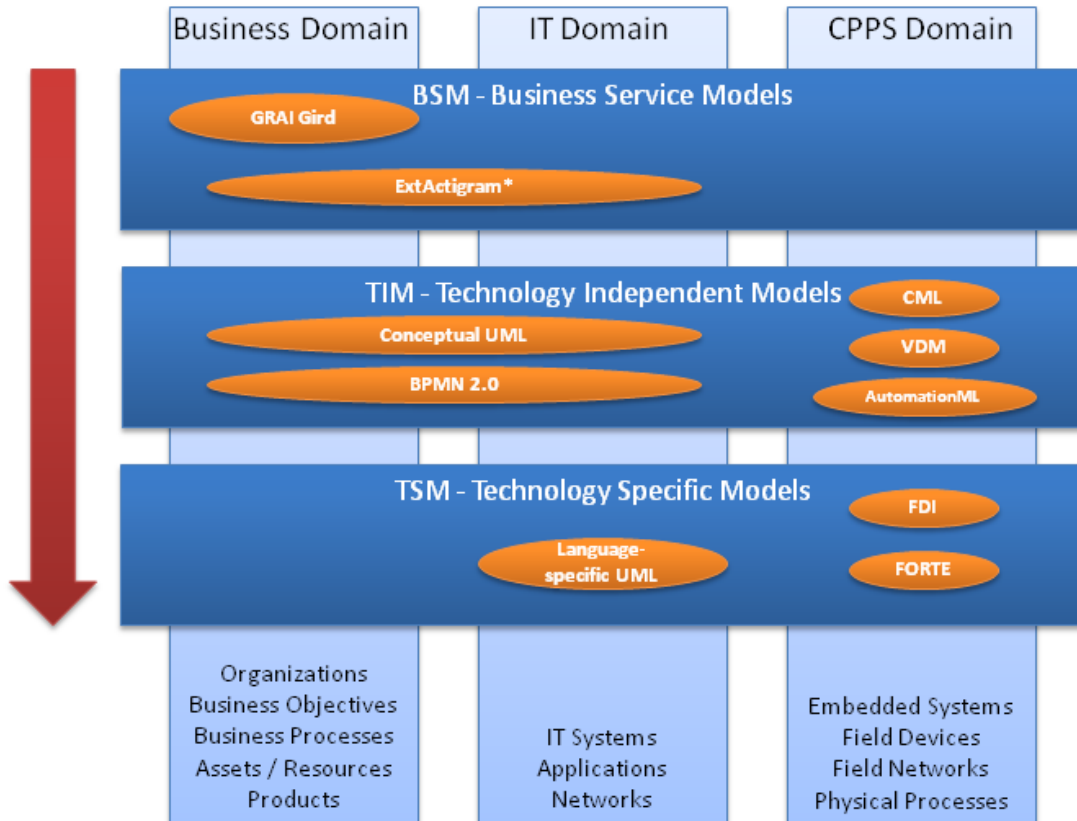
Business Domain
IT Domain
CPPS Domain

BSM - Business Service Models
GRAI Gird
ExtActigram*

TIM - Technology Independent Models
CML
Conceptual UML
VDM
BPMN 2.0
AutomationML

TSM - Technology Specific Models
FDI
Language-specific UML
FORTE

Organizations
Business Objectives
Business Processes
Assets / Resources
Products

IT Systems
Applications
Networks

Embedded Systems
Field Devices
Field Networks
Physical Processes